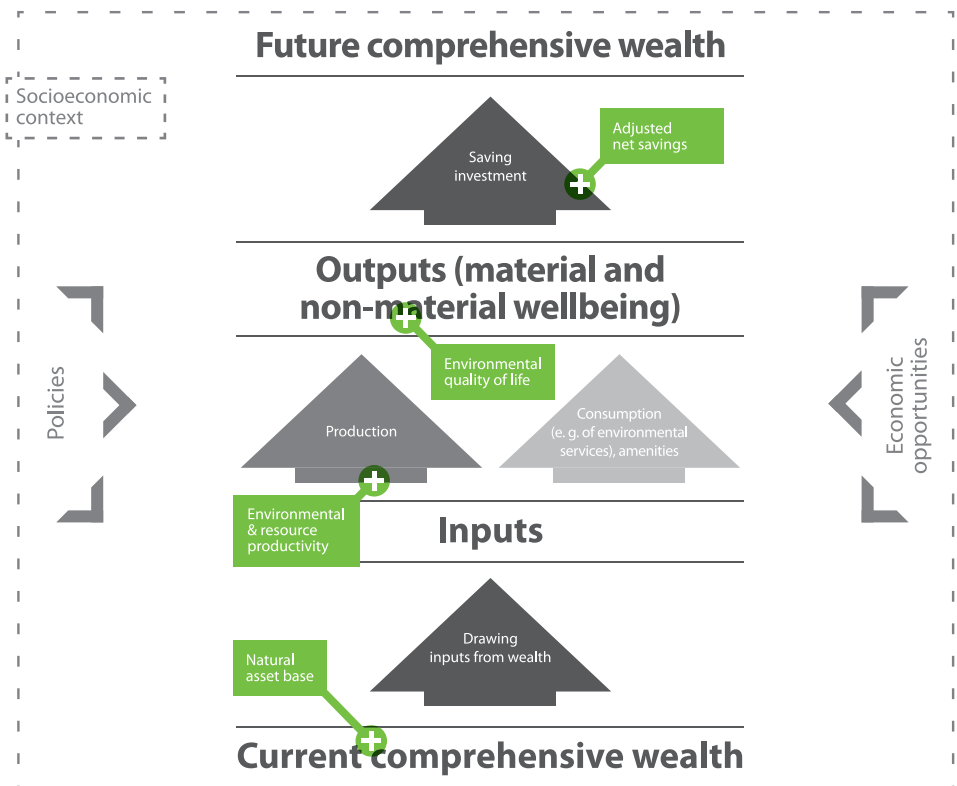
Future comprehensive wealth

Socioeconomic context

Saving investment

Adjusted net savings

Outputs (material and non-material wellbeing)

Environmental quality of life

Policies

Economic opportunities

Production

Consumption (e. g. of environmental services), amenities

Environmental & resource productivity

Inputs

Drawing inputs from wealth

Natural asset base

Current comprehensive wealth